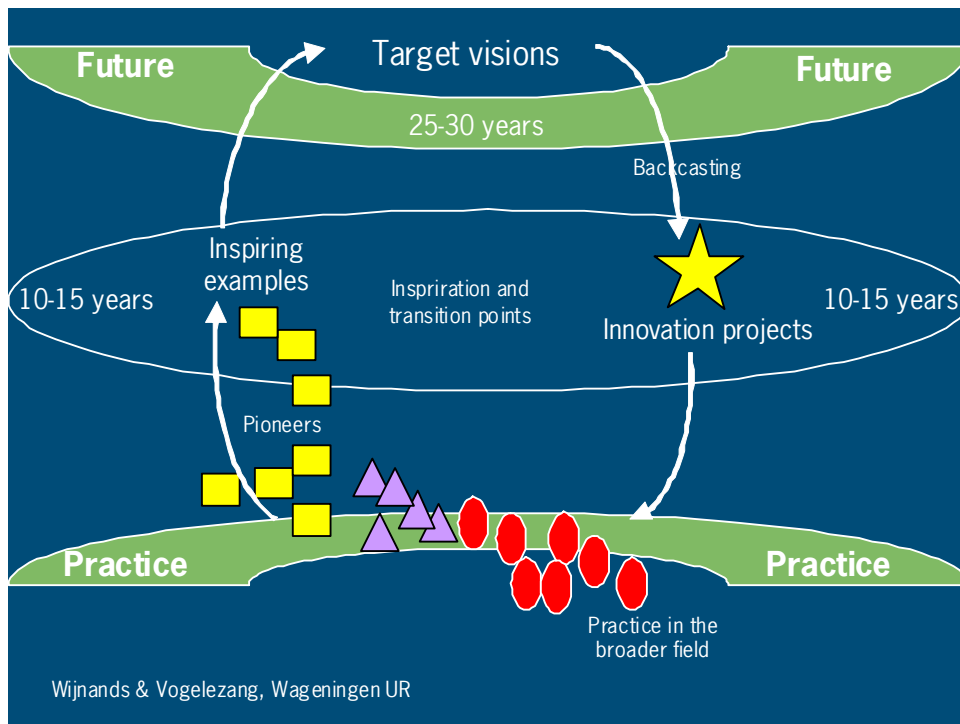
Target visions

Future

Future

25-30 years

Backcasting

Inspiring examples

10-15 years

Inspriration and transition points

10-15 years

Innovation projects

Pioneers

Practice

Practice

Practice in the broader field

Wijnands & Vogelezang, Wageningen UR